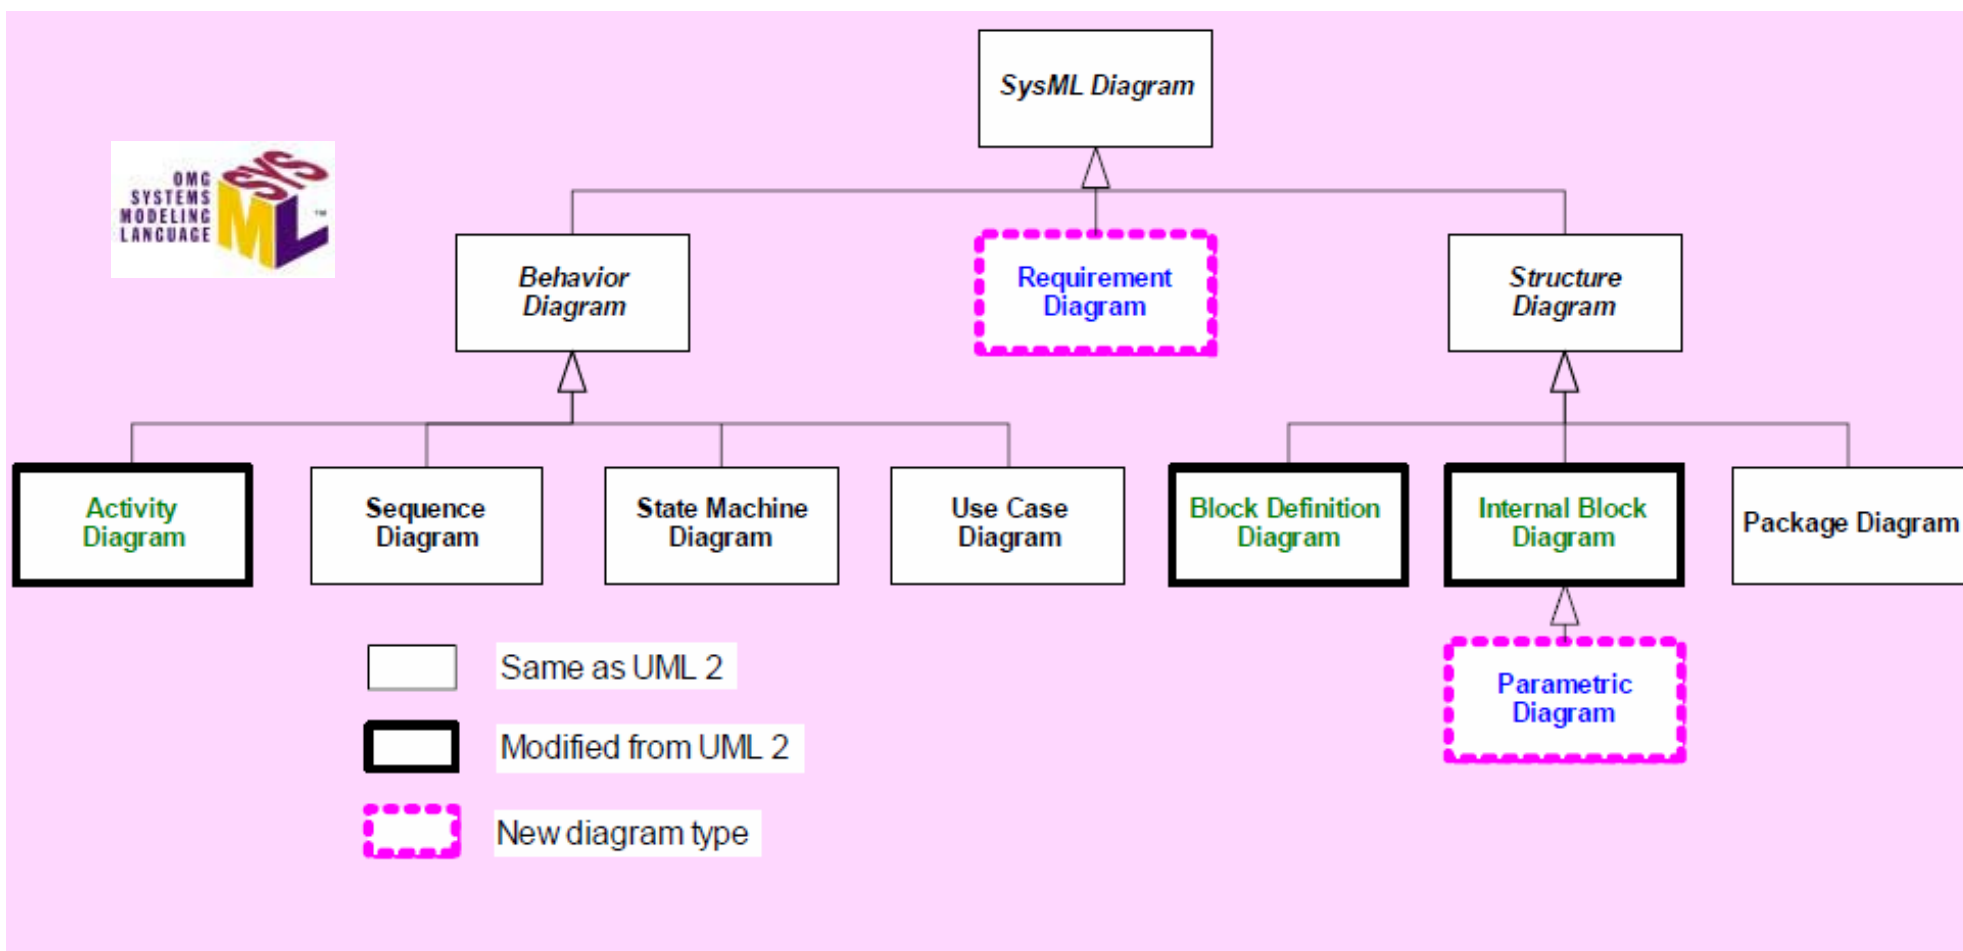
SysML Diagram

OMG SYSTEMS MODELING LANGUAGE SYS ML ™

Behavior Diagram

Requirement Diagram

Structure Diagram

Activity Diagram

Sequence Diagram

State Machine Diagram

Use Case Diagram

Block Definition Diagram

Internal Block Diagram

Package Diagram

Parametric Diagram

Same as UML 2

Modified from UML 2

New diagram type